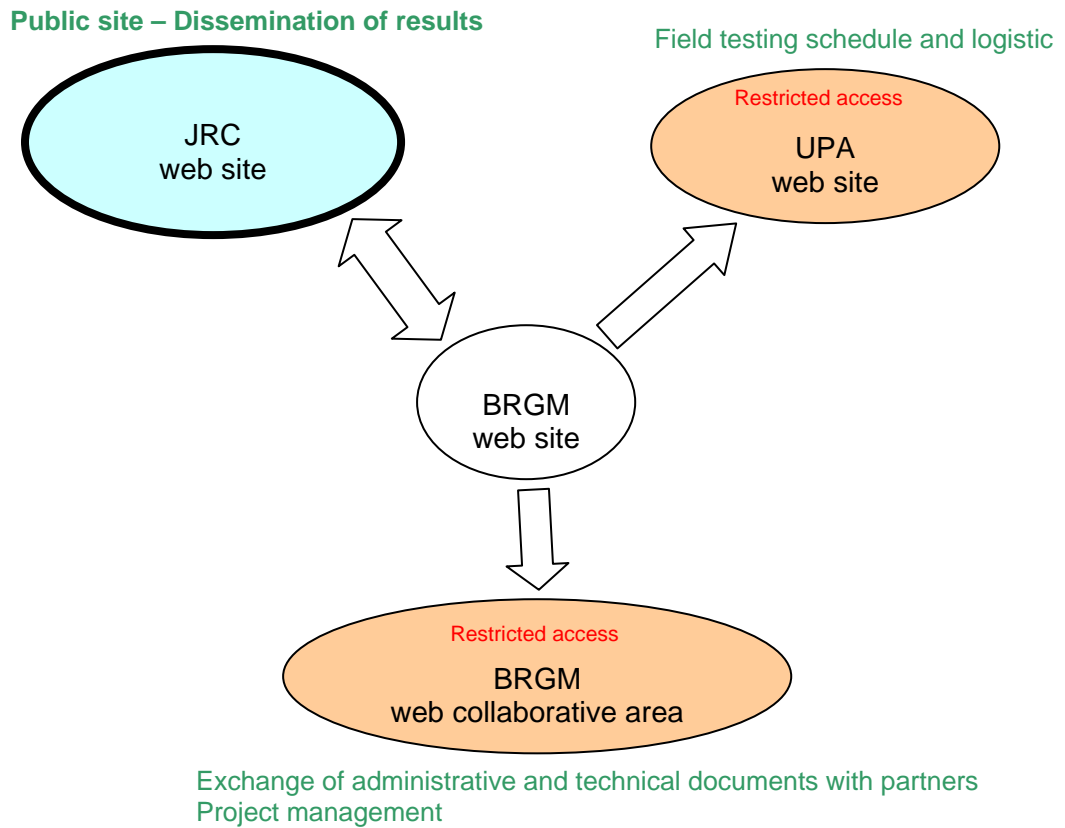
Public site – Dissemination of results

Field testing schedule and logistic

JRC
web site

Restricted access
UPA
web site

BRGM
web site

Restricted access
BRGM
web collaborative area

Exchange of administrative and technical documents with partners
Project management